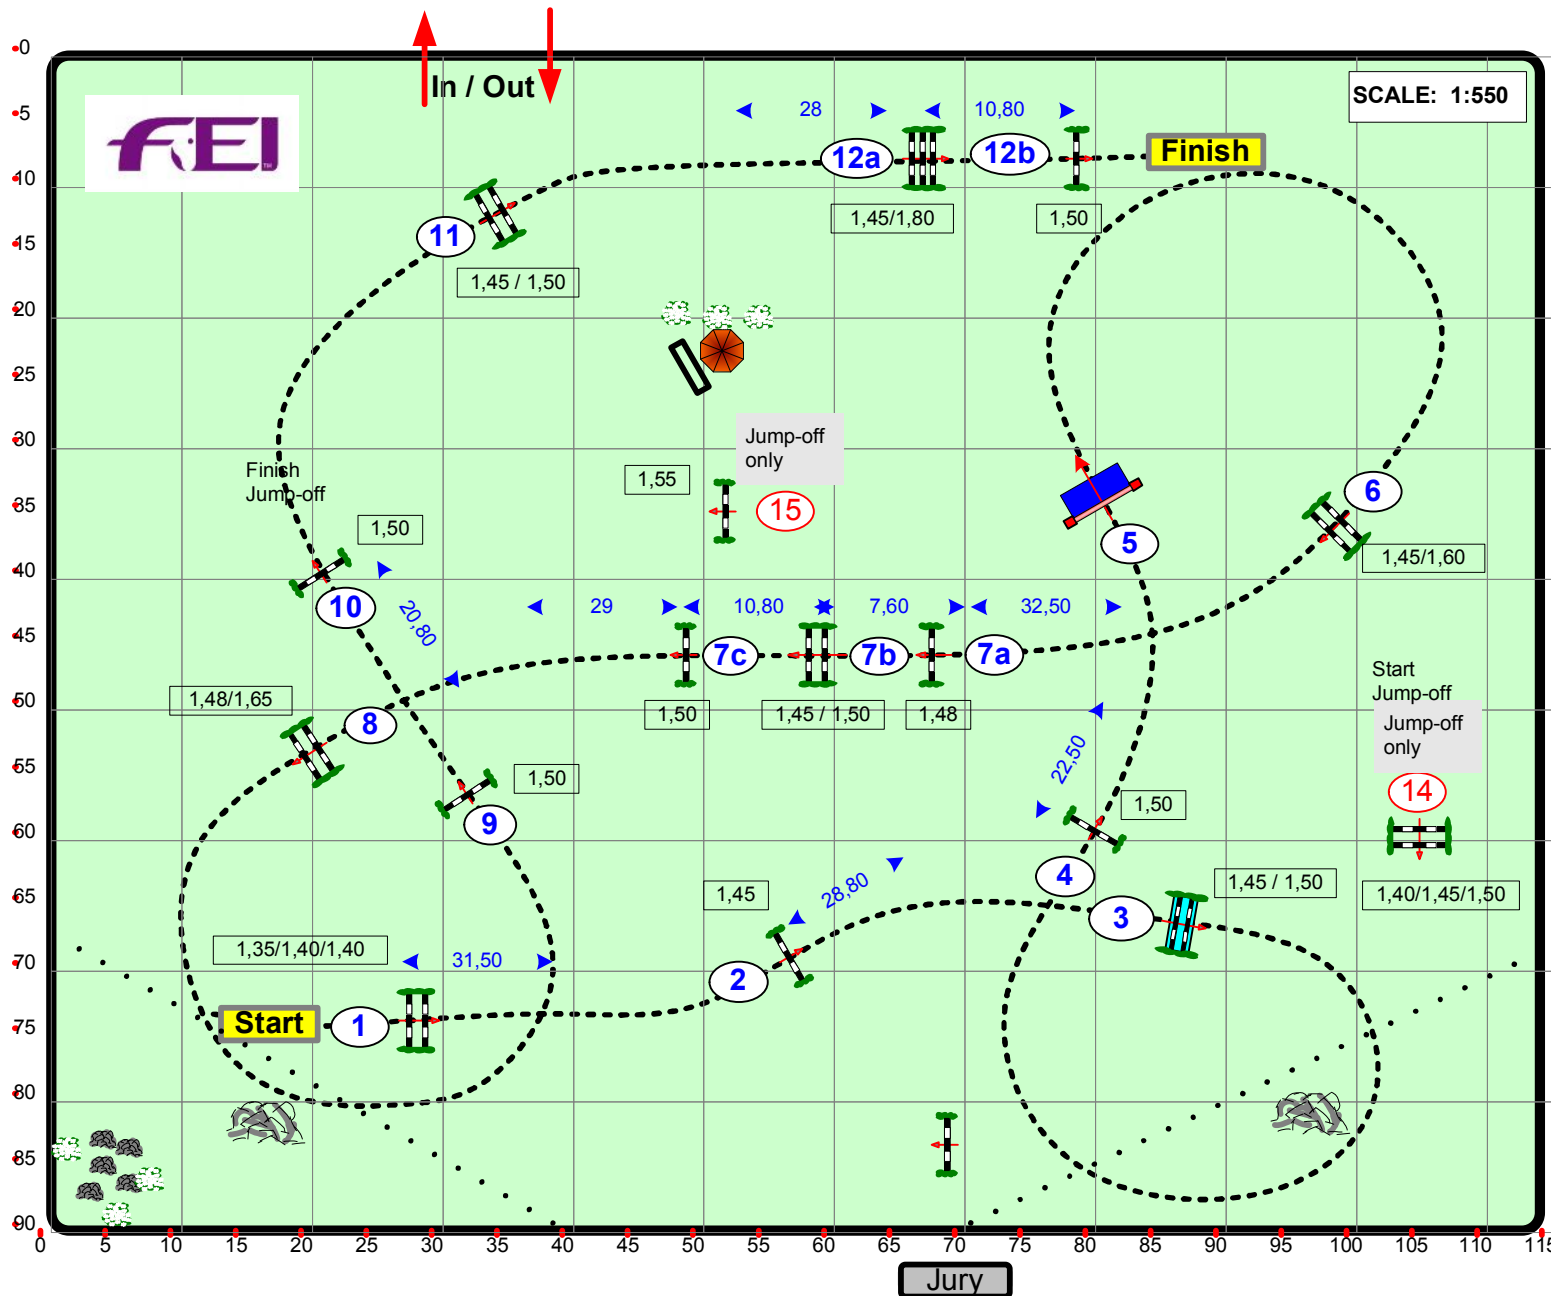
In / Out

FEI

SCALE: 1:550

28
10,80
12a
12b
Finish
1,45/1,80
1,50
11
1,45 / 1,50

Jump-off only
1,55
15

Finish Jump-off
1,50
10
20,80
5
6
1,45/1,60

29
10,80
7,60
32,50
7c
7b
7a
1,48/1,65
8
1,50
1,45 / 1,50
1,48

Start Jump-off
Jump-off only
14
22,50
1,50
1,50
9
4
1,45 / 1,50
1,45
28,80
3
1,40/1,45/1,50
1,35/1,40/1,40
31,50
2
Start
1

0
5
10
15
20
25
30
35
40
45
50
55
60
65
70
75
80
85
90

0
5
10
15
20
25
30
35
40
45
50
55
60
65
70
75
80
85
90
95
100
105
110
115

Jury